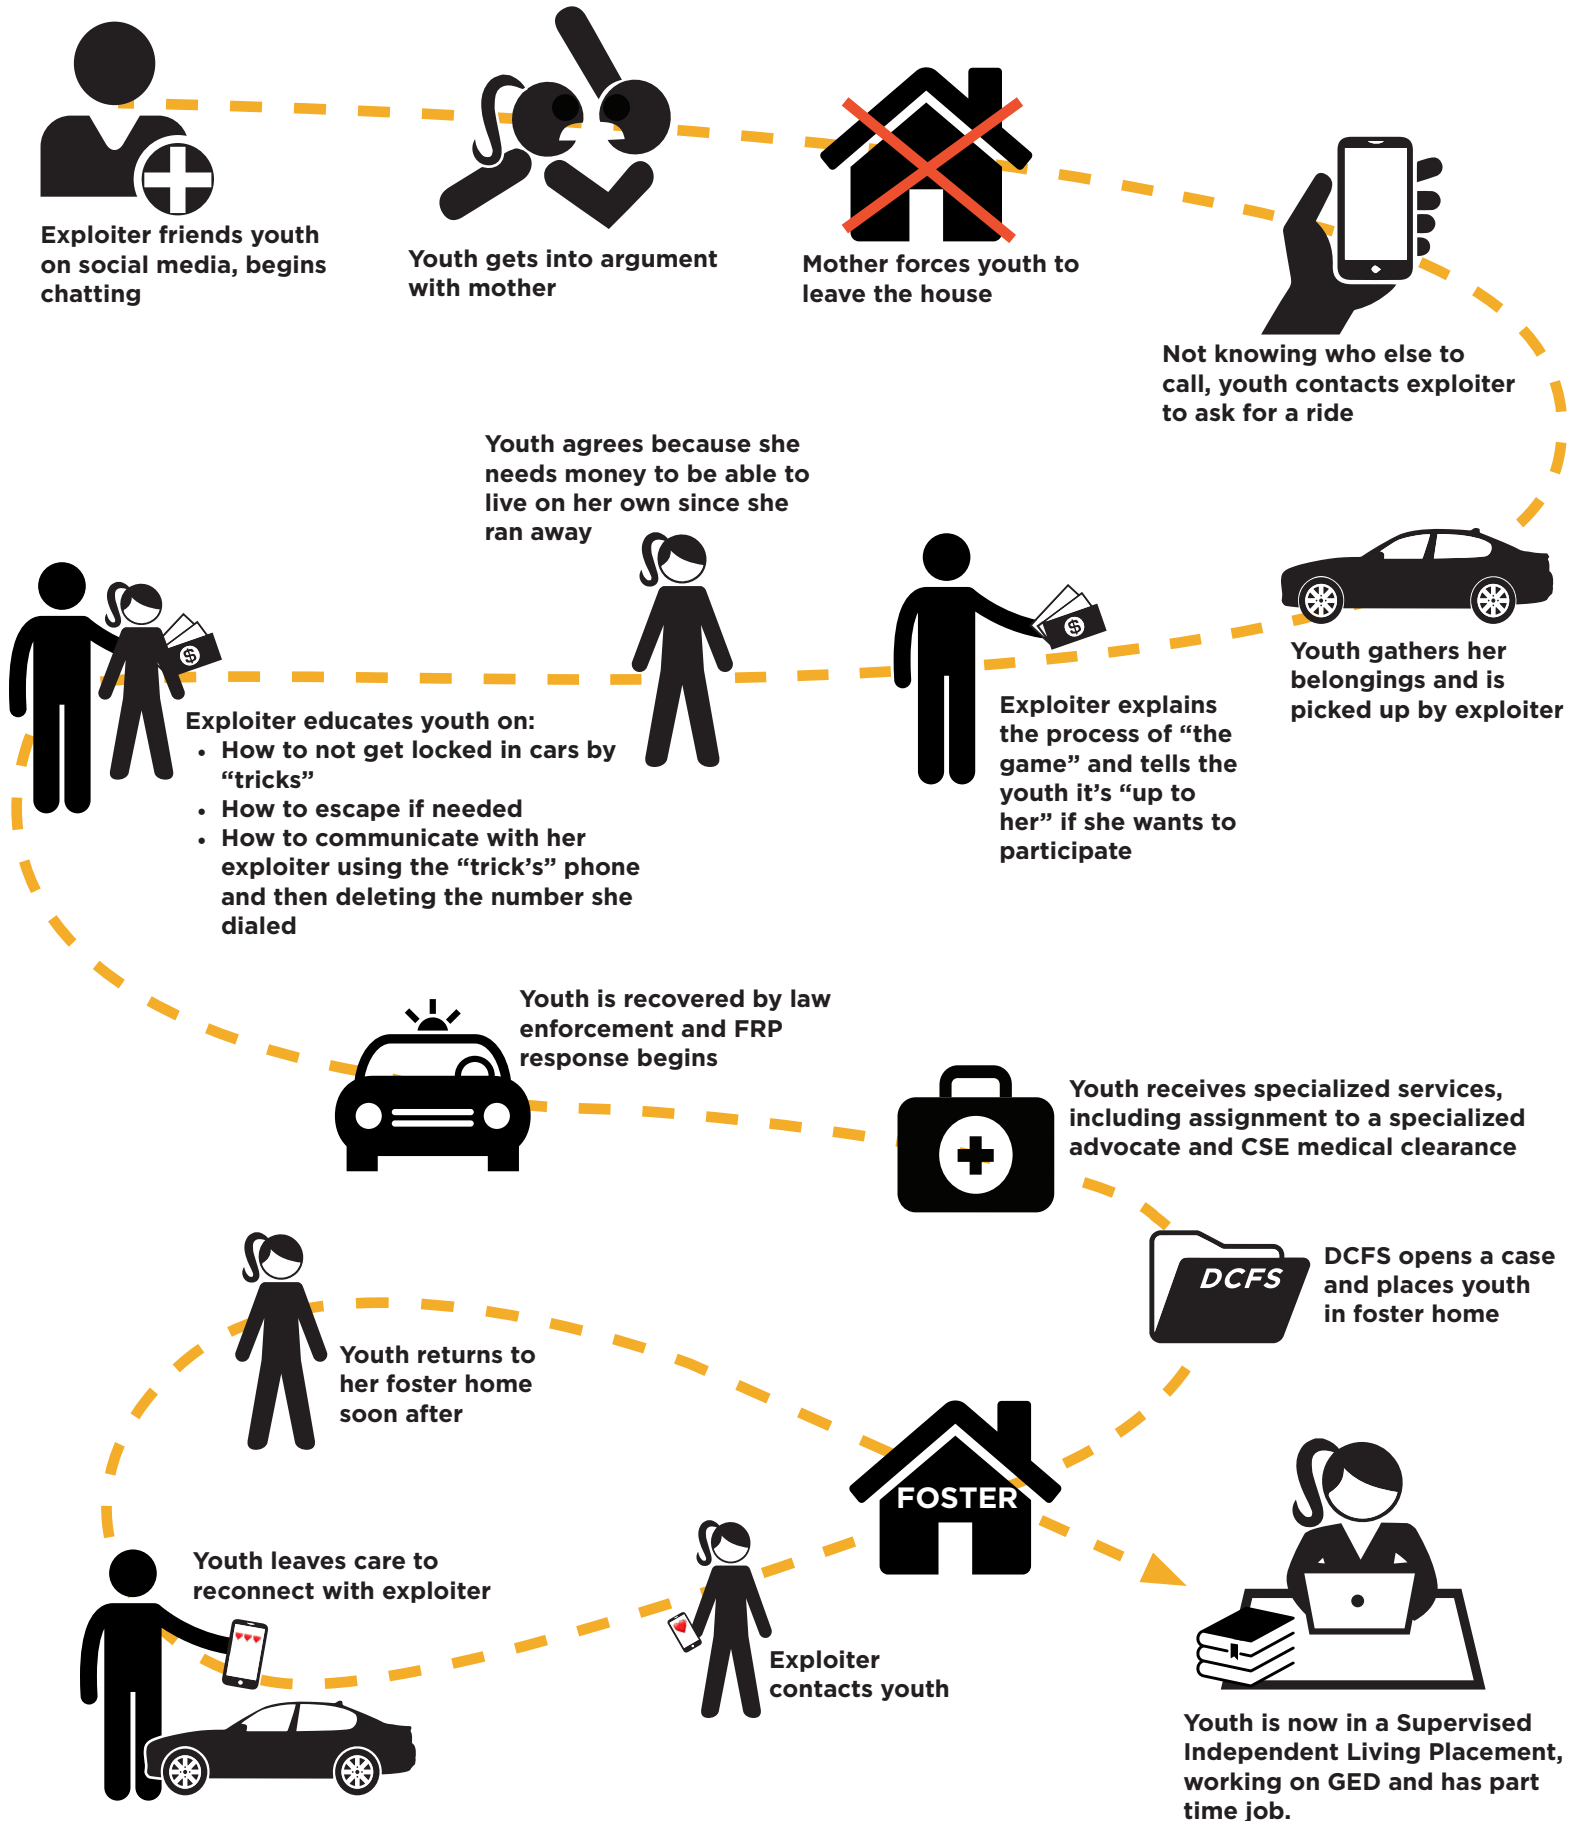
Exploiter friends youth on social media, begins chatting

Youth gets into argument with mother

Mother forces youth to leave the house

Not knowing who else to call, youth contacts exploiter to ask for a ride

Youth gathers her belongings and is picked up by exploiter

Exploiter explains the process of "the game" and tells the youth it's "up to her" if she wants to participate

Youth agrees because she needs money to be able to live on her own since she ran away

Exploiter educates youth on:
• How to not get locked in cars by "tricks"
• How to escape if needed
• How to communicate with her exploiter using the "trick's" phone and then deleting the number she dialed

Youth is recovered by law enforcement and FRP response begins

Youth receives specialized services, including assignment to a specialized advocate and CSE medical clearance

DCFS

DCFS opens a case and places youth in foster home

FOSTER

Youth returns to her foster home soon after

Youth leaves care to reconnect with exploiter

Exploiter contacts youth

Youth is now in a Supervised Independent Living Placement, working on GED and has part time job.